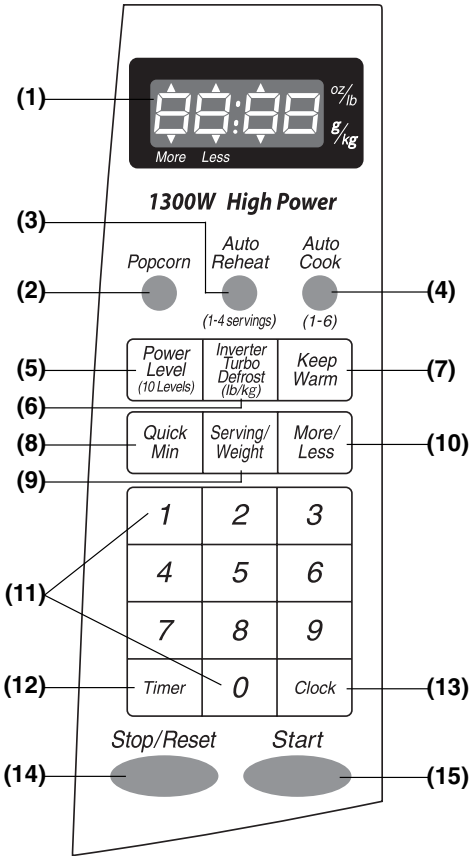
(1)

88:88

oz/lb

g/kg

More Less

1300W High Power

(3)

(2) Popcorn

Auto Reheat (1-4 servings)

Auto Cook (1-6)

(4)

(5) Power Level (10 Levels)

Inverter Turbo Defrost (lb/kg)

Keep Warm (7)

(6)

(8) Quick Min

Serving/ Weight

More/ Less (10)

(9)

| 1 | 2 | 3 |
|---|---|---|
| 4 | 5 | 6 |
| 7 | 8 | 9 |
| Timer | 0 | Clock |

(11)

(12)

(13)

Stop/Reset

Start

(14)

(15)